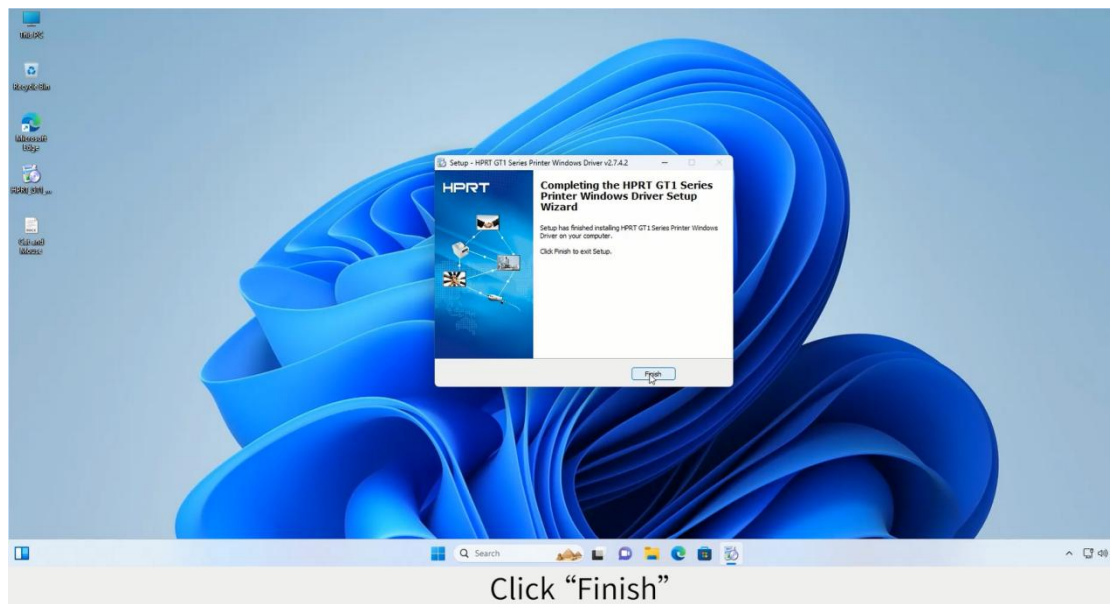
This PC

Recycle Bin

Microsoft Edge

HPRT GT1 ...

Cut and Mouse

Setup - HPRT GT1 Series Printer Windows Driver v2.7.4.2

HPRT

Completing the HPRT GT1 Series Printer Windows Driver Setup Wizard

Setup has finished installing HPRT GT1 Series Printer Windows Driver on your computer.

Click Finish to exit Setup.

Finish

Search

Click “Finish”